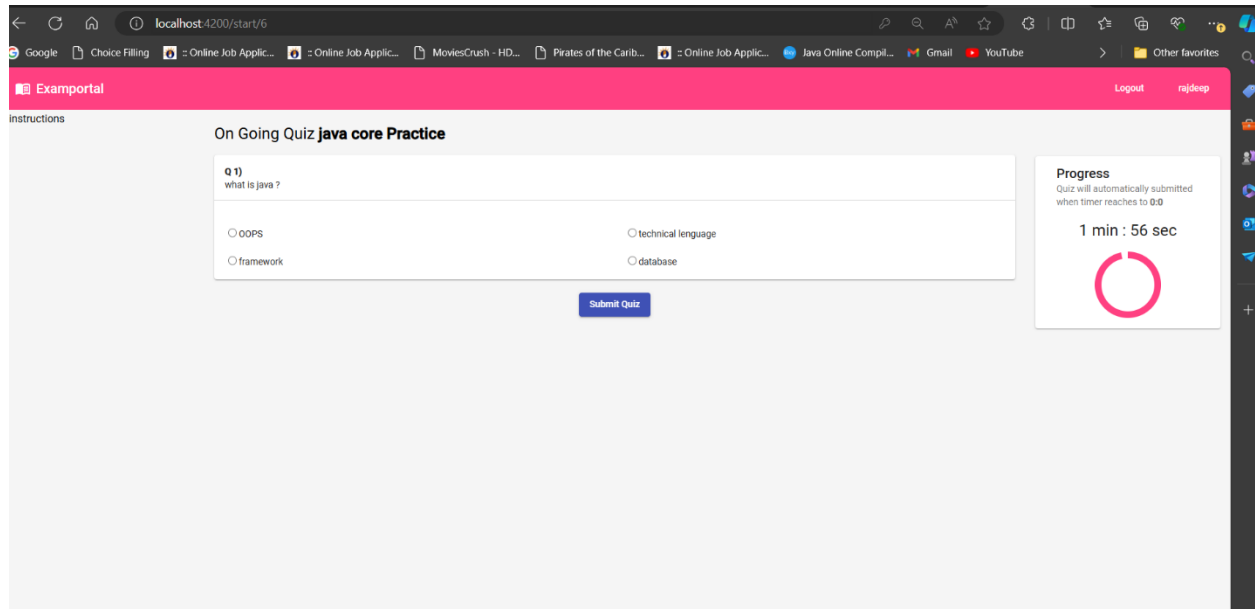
localhost:4200/start/6

Google Choice Filling :: Online Job Applic... :: Online Job Applic... MoviesCrush - HD... Pirates of the Carib... :: Online Job Applic... Java Online Compil... Gmail YouTube Other favorites

Examportal

Logout rajdeep

instructions

On Going Quiz **java core Practice**

Q 1)
what is java ?

OOPS
technical lenguage
framework
database

Submit Quiz

Progress
Quiz will automatically submitted when timer reaches to 0:0

1 min : 56 sec